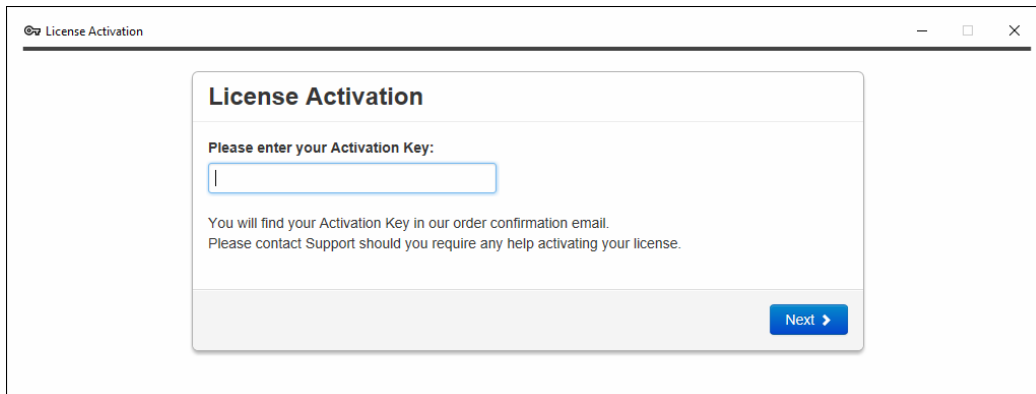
License Activation

License Activation

Please enter your Activation Key:

You will find your Activation Key in our order confirmation email.
Please contact Support should you require any help activating your license.

Next ›